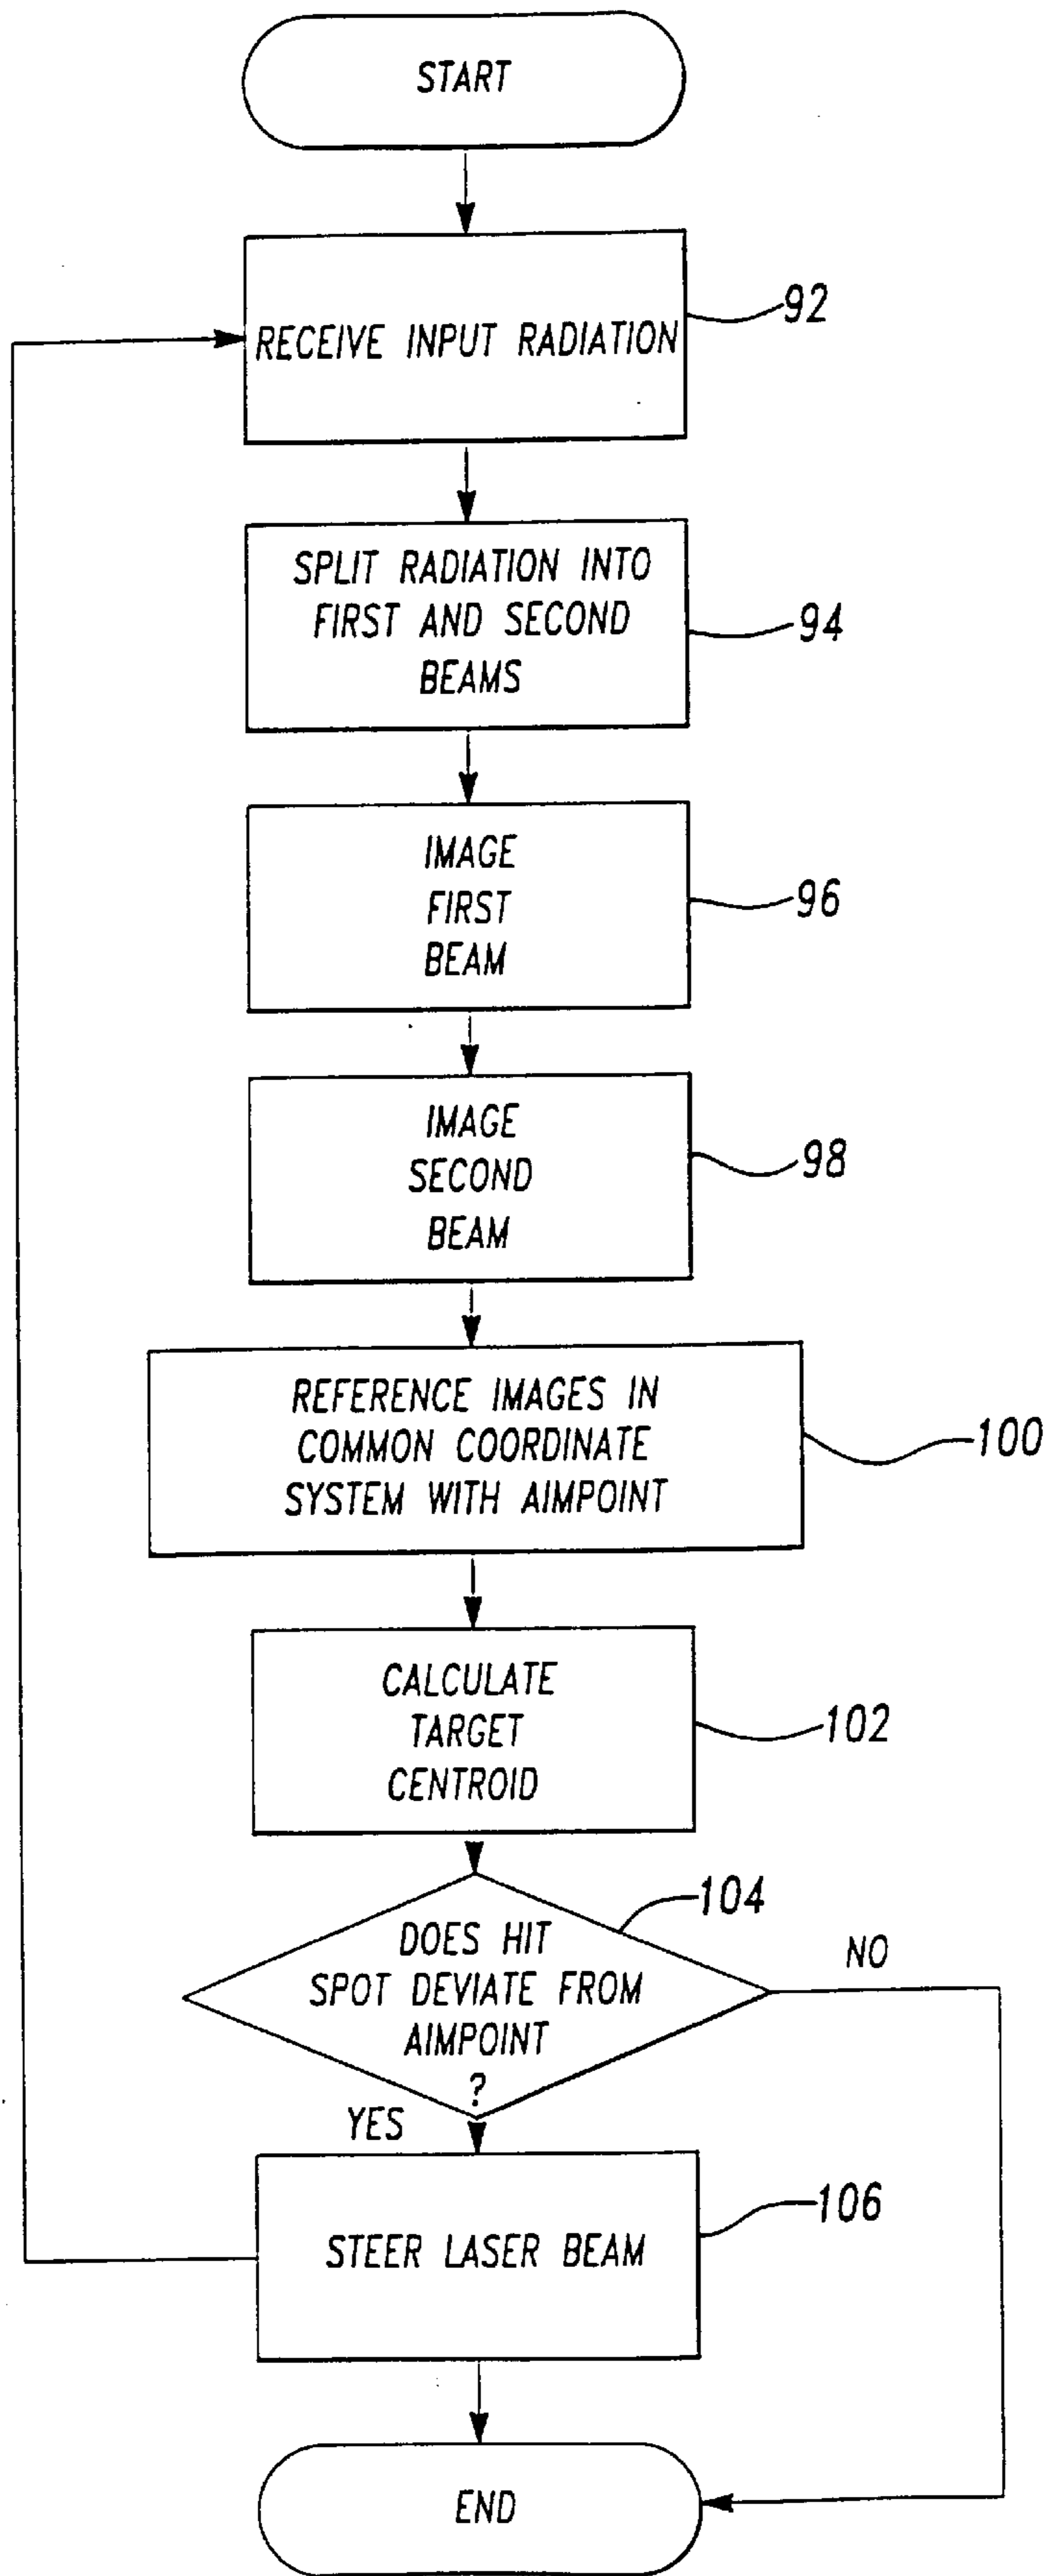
START

RECEIVE INPUT RADIATION

92

SPLIT RADIATION INTO FIRST AND SECOND BEAMS

94

IMAGE FIRST BEAM

96

IMAGE SECOND BEAM

98

REFERENCE IMAGES IN COMMON COORDINATE SYSTEM WITH AIMPOINT

100

CALCULATE TARGET CENTROID

102

104

DOES HIT SPOT DEVIATE FROM AIMPOINT ?

NO

YES

STEER LASER BEAM

106

END